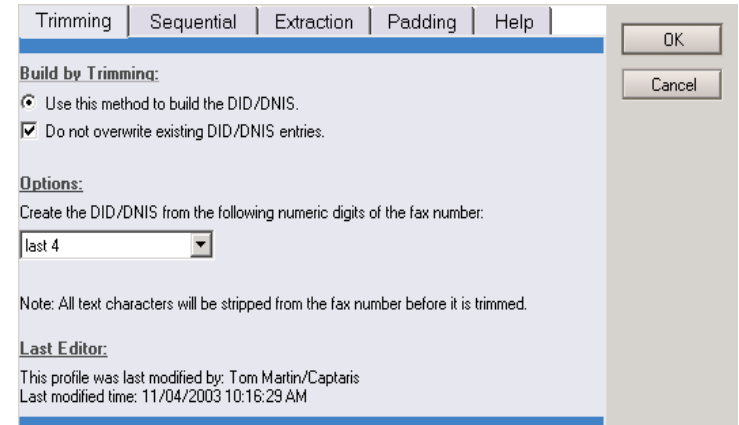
Trimming | Sequential | Extraction | Padding | Help

OK

Cancel

Build by Trimming:

Use this method to build the DID/DNIS.

Do not overwrite existing DID/DNIS entries.

Options:

Create the DID/DNIS from the following numeric digits of the fax number:

last 4

Note: All text characters will be stripped from the fax number before it is trimmed.

Last Editor:

This profile was last modified by: Tom Martin/Captaris
Last modified time: 11/04/2003 10:16:29 AM